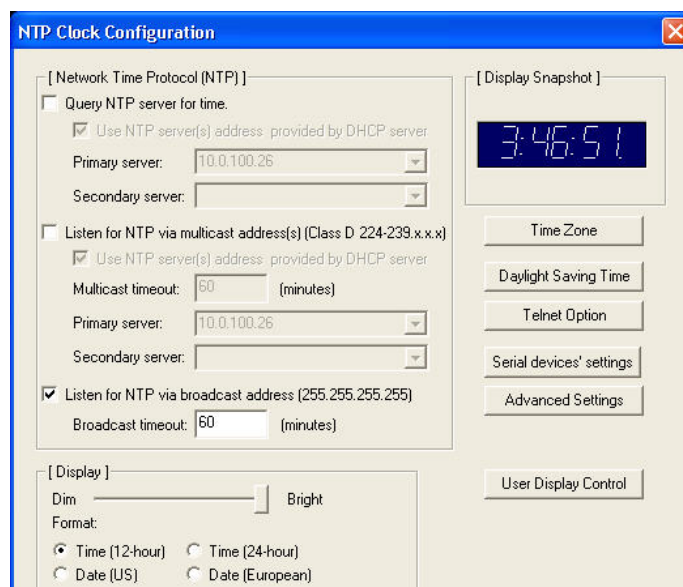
NTP Clock Configuration

[ Network Time Protocol (NTP) ]

Query NTP server for time.

Use NTP server(s) address provided by DHCP server

Primary server: 10.0.100.26

Secondary server:

Listen for NTP via multicast address(s) (Class D 224-239.x.x.x)

Use NTP server(s) address provided by DHCP server

Multicast timeout: 60 (minutes)

Primary server: 10.0.100.26

Secondary server:

Listen for NTP via broadcast address (255.255.255.255)

Broadcast timeout: 60 (minutes)

[ Display Snapshot ]

3:46:51

Time Zone

Daylight Saving Time

Telnet Option

Serial devices' settings

Advanced Settings

[ Display ]

Dim Bright

Format:

Time (12-hour) Time (24-hour)

Date (US) Date (European)

User Display Control